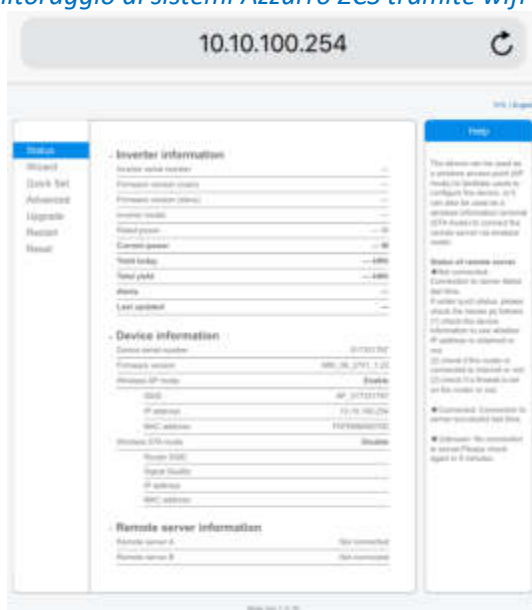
nitoraggio di sistemi Azzurro ZCS tramite wifi

10.10.100.254

Status
Wizard
Quick Set
Advanced
Upgrade
Restart
Reset

Inverter information

Inverter serial number
Firmware version (main)
Firmware version (slave)
Inverter model
Rated power
Current power
Yield today
Total yield
Alerts
Last updated

Device information

Device serial number
Firmware version
Wireless AP mode | Enable
SSID
IP address | 10.10.100.254
MAC address
Wireless STA mode | Disable
Router SSID
Signal Quality
IP address
MAC address

Remote server information

Remote server A | Not connected
Remote server B | Not connected

Help

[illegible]